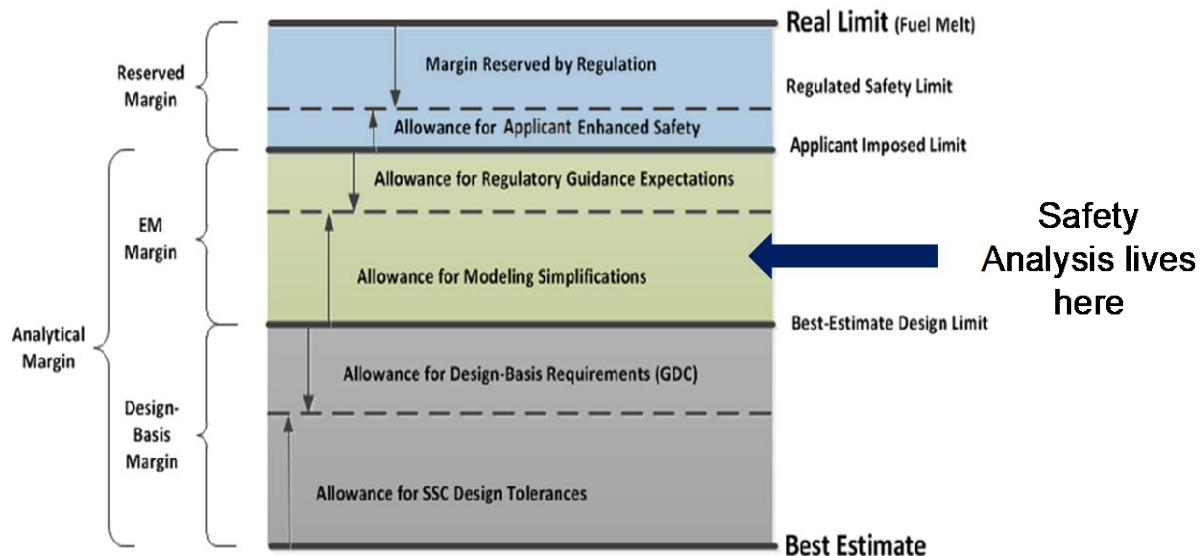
Reserved Margin

Analytical Margin

EM Margin

Design-Basis Margin

Real Limit (Fuel Melt)

Margin Reserved by Regulation

Regulated Safety Limit

Allowance for Applicant Enhanced Safety

Applicant Imposed Limit

Allowance for Regulatory Guidance Expectations

Allowance for Modeling Simplifications

Safety Analysis lives here

Best-Estimate Design Limit

Allowance for Design-Basis Requirements (GDC)

Allowance for SSC Design Tolerances

Best Estimate